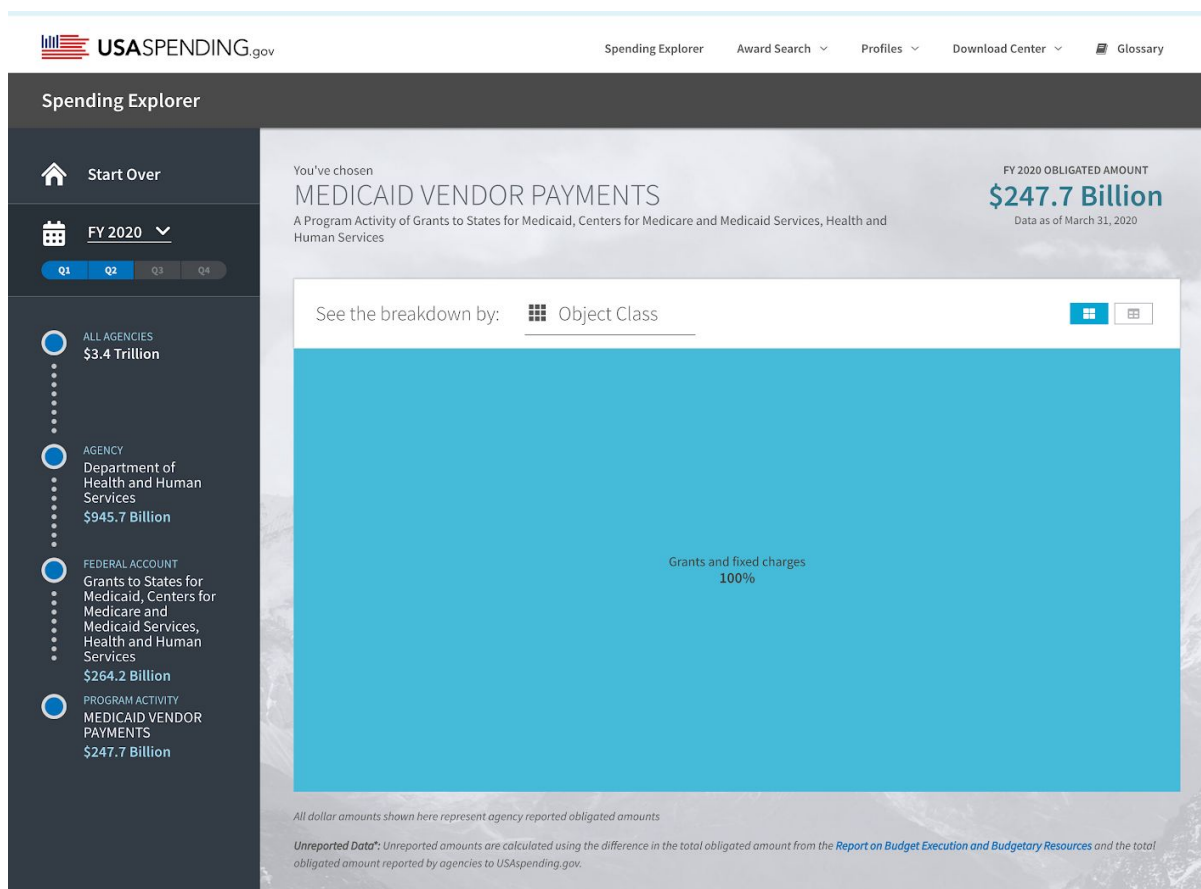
USASPENDING.gov

Spending Explorer   Award Search   Profiles   Download Center   Glossary

Spending Explorer

Start Over

FY 2020

Q1 Q2 Q3 Q4

ALL AGENCIES
$3.4 Trillion

AGENCY
Department of Health and Human Services
$945.7 Billion

FEDERAL ACCOUNT
Grants to States for Medicaid, Centers for Medicare and Medicaid Services, Health and Human Services
$264.2 Billion

PROGRAM ACTIVITY
MEDICAID VENDOR PAYMENTS
$247.7 Billion

You've chosen
MEDICAID VENDOR PAYMENTS
A Program Activity of Grants to States for Medicaid, Centers for Medicare and Medicaid Services, Health and Human Services

FY 2020 OBLIGATED AMOUNT
$247.7 Billion
Data as of March 31, 2020

See the breakdown by: Object Class

Grants and fixed charges
100%

All dollar amounts shown here represent agency reported obligated amounts

Unreported Data*: Unreported amounts are calculated using the difference in the total obligated amount from the Report on Budget Execution and Budgetary Resources and the total obligated amount reported by agencies to USAspending.gov.